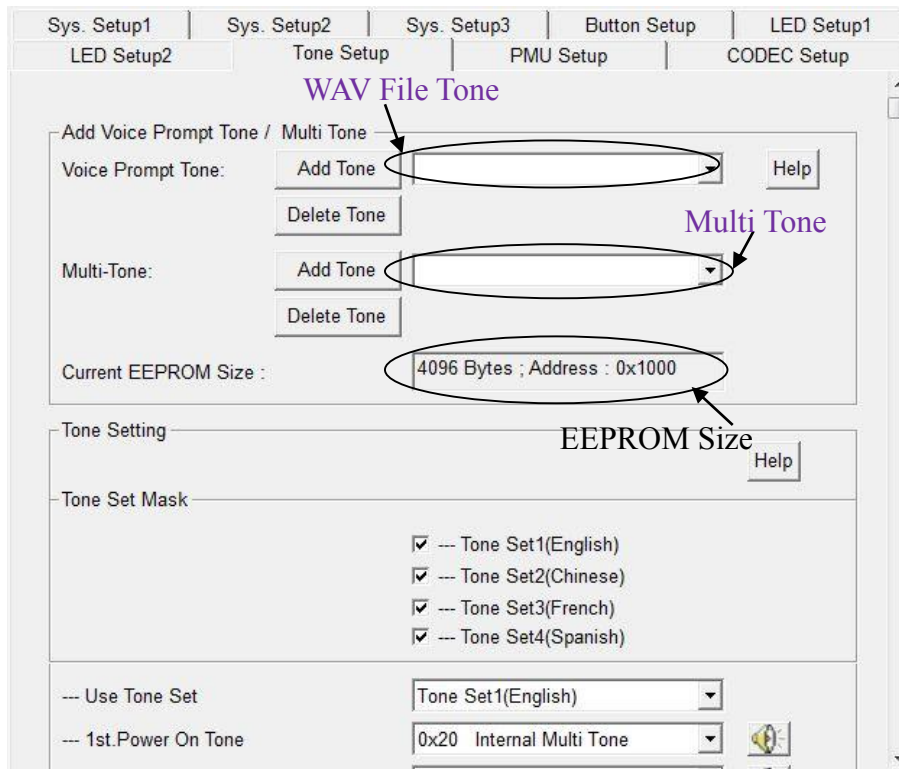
Sys. Setup1 | Sys. Setup2 | Sys. Setup3 | Button Setup | LED Setup1
LED Setup2 | Tone Setup | PMU Setup | CODEC Setup

WAV File Tone

Add Voice Prompt Tone / Multi Tone
Voice Prompt Tone: Add Tone Help
Delete Tone

Multi Tone

Multi-Tone: Add Tone
Delete Tone

Current EEPROM Size : 4096 Bytes ; Address : 0x1000

EEPROM Size

Tone Setting
Help

Tone Set Mask

☑ --- Tone Set1(English)
☑ --- Tone Set2(Chinese)
☑ --- Tone Set3(French)
☑ --- Tone Set4(Spanish)

--- Use Tone Set Tone Set1(English)
--- 1st.Power On Tone 0x20 Internal Multi Tone